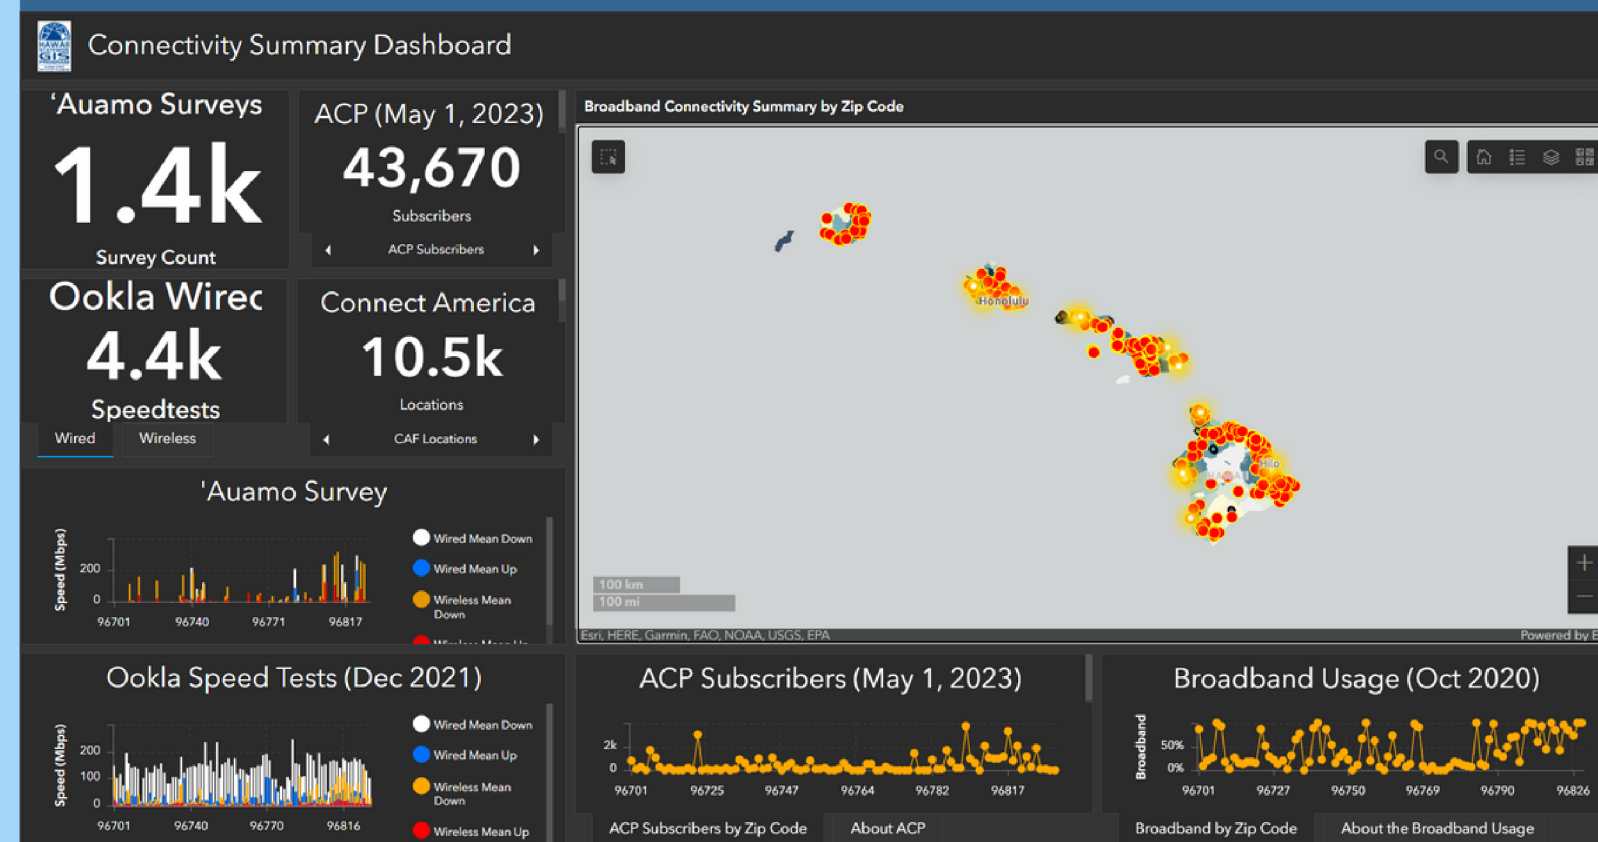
Connectivity Summary Dashboard

'Auamo Surveys
1.4k
Survey Count

ACP (May 1, 2023)
43,670
Subscribers
ACP Subscribers

Ookla Wirec
4.4k
Speedtests
Wired Wireless

Connect America
10.5k
Locations
CAF Locations

Broadband Connectivity Summary by Zip Code

Honolulu
Hilo
100 km
100 mi
Esri, HERE, Garmin, FAO, NOAA, USGS, EPA
Powered by E

'Auamo Survey
Speed (Mbps)
200
0
96701 96740 96771 96817
Wired Mean Down
Wired Mean Up
Wireless Mean Down
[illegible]

Ookla Speed Tests (Dec 2021)
Speed (Mbps)
200
100
0
96701 96740 96770 96816
Wired Mean Down
Wired Mean Up
Wireless Mean Down
Wireless Mean Up

ACP Subscribers (May 1, 2023)
2k
0
96701 96725 96747 96764 96782 96817
ACP Subscribers by Zip Code
About ACP

Broadband Usage (Oct 2020)
Broadband
50%
0%
96701 96727 96750 96769 96790 96826
Broadband by Zip Code
About the Broadband Usage